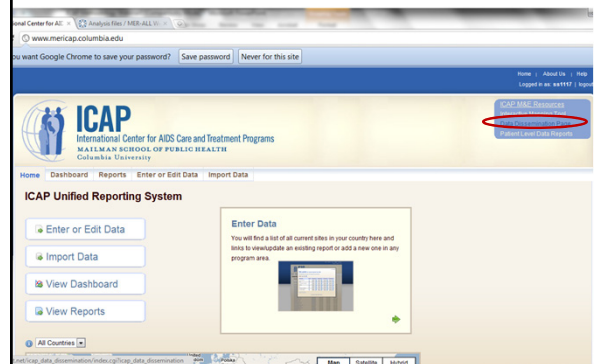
onal Center for AIDS × Analysis Files / MER-ALL W ×

www.mericap.columbia.edu

ou want Google Chrome to save your password? Save password Never for this site

Home | About Us | Help
Logged in as: es1117 | logout

ICAP
International Center for AIDS Care and Treatment Programs
MAILMAN SCHOOL OF PUBLIC HEALTH
Columbia University

ICAP M&E Resources
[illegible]
Data Dissemination Page
Patient Level Data Reports

Home Dashboard Reports Enter or Edit Data Import Data

ICAP Unified Reporting System

Enter or Edit Data

Import Data

View Dashboard

View Reports

Enter Data

You will find a list of all current sites in your country here and links to view/update an existing report or add a new one in any program area.

All Countries

Map Satellite Hybrid

t.net/icap_data_dissemination/index.cgi?icap_data_dissemination